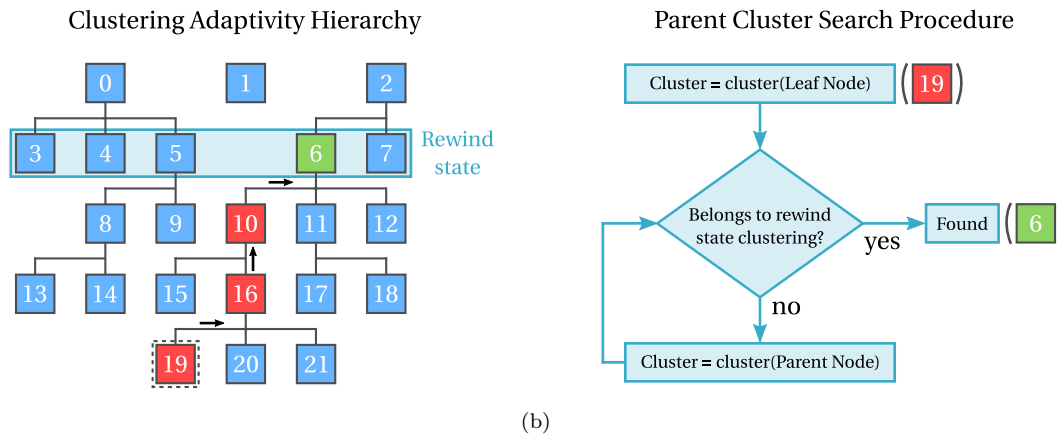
Clustering Adaptivity Hierarchy

0 1 2

3 4 5 6 7 Rewind state

8 9 10 11 12

13 14 15 16 17 18

19 20 21

Parent Cluster Search Procedure

Cluster = cluster(Leaf Node) (19)

Belongs to rewind state clustering?

yes

Found (6)

no

Cluster = cluster(Parent Node)

(b)